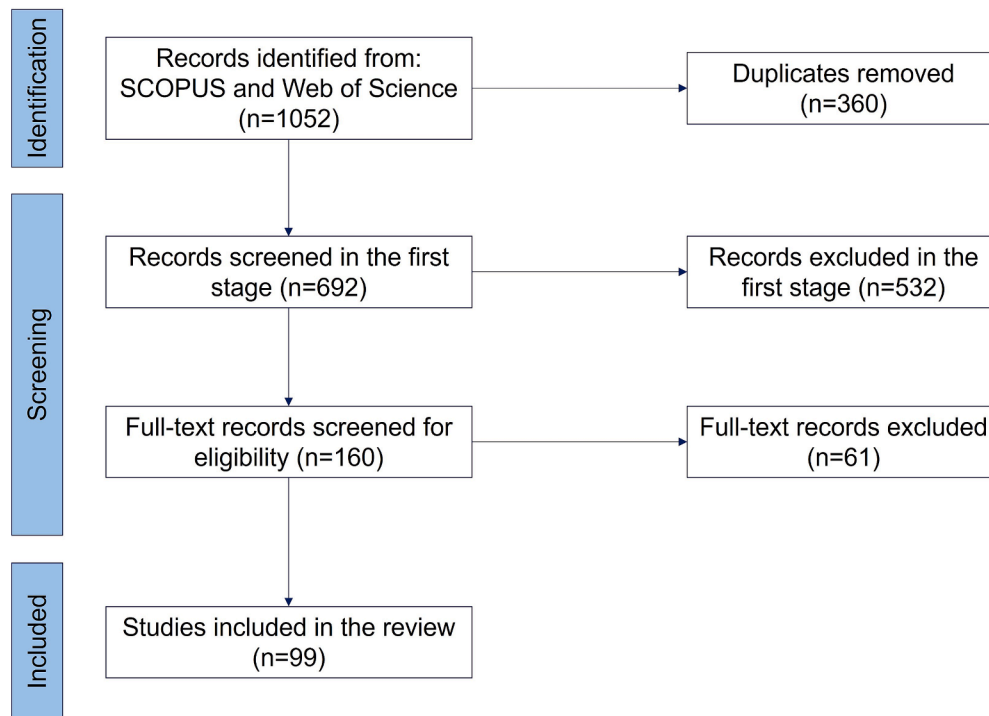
Identification

Records identified from: SCOPUS and Web of Science (n=1052)

Duplicates removed (n=360)

Screening

Records screened in the first stage (n=692)

Records excluded in the first stage (n=532)

Full-text records screened for eligibility (n=160)

Full-text records excluded (n=61)

Included

Studies included in the review (n=99)